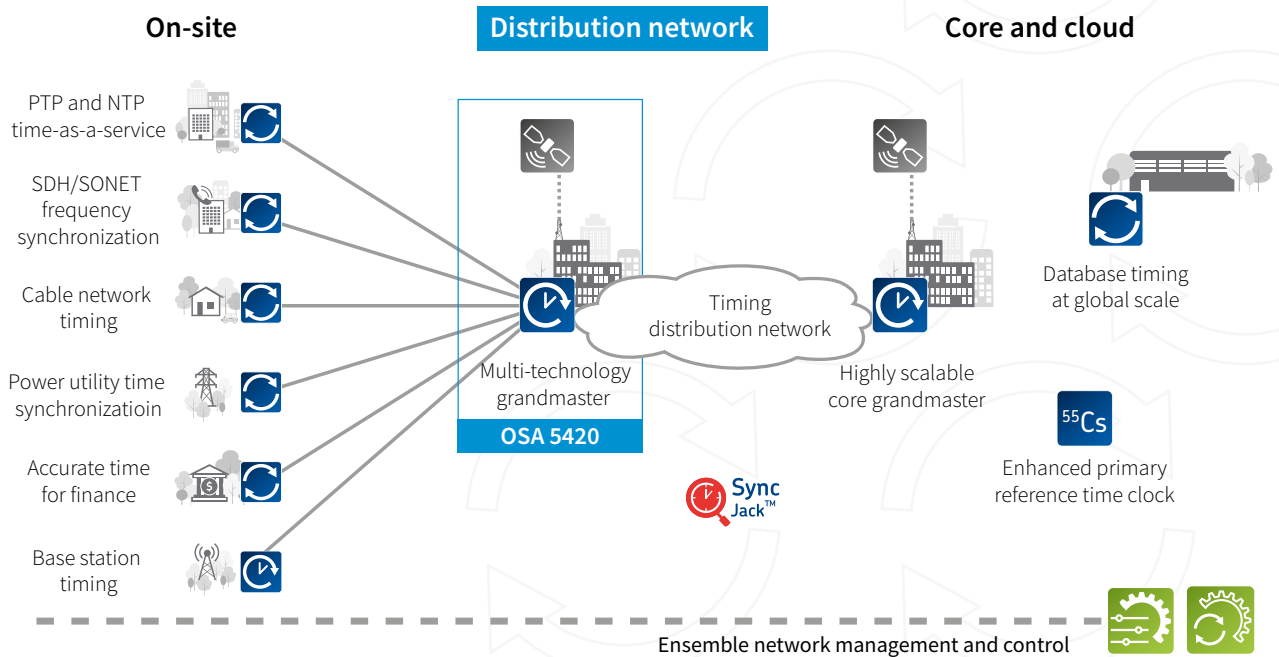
On-site

Distribution network

Core and cloud

PTP and NTP time-as-a-service

SDH/SONET frequency synchronization

Cable network timing

Power utility time synchronizatioin

Accurate time for finance

Base station timing

Multi-technology grandmaster

OSA 5420

Timing distribution network

Highly scalable core grandmaster

Database timing at global scale

$^{55}Cs$

Enhanced primary reference time clock

Sync Jack™

Ensemble network management and control